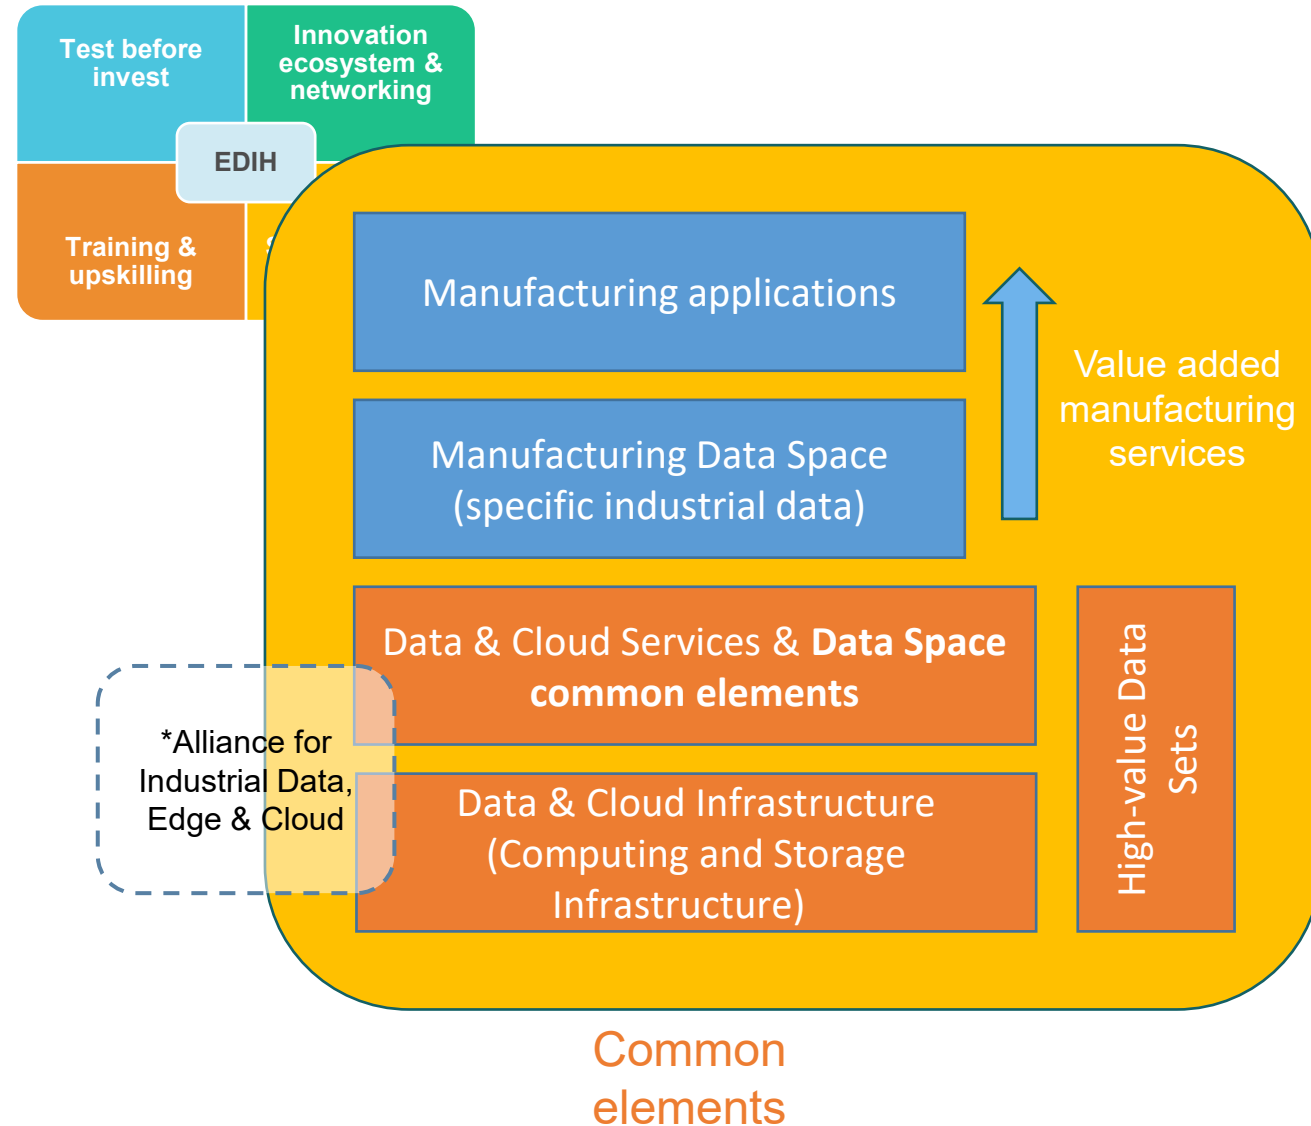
Test before invest

Innovation ecosystem & networking

EDIH

Training & upskilling

Manufacturing applications

Manufacturing Data Space (specific industrial data)

Value added manufacturing services

Data & Cloud Services & **Data Space common elements**

Data & Cloud Infrastructure (Computing and Storage Infrastructure)

High-value Data Sets

*Alliance for Industrial Data, Edge & Cloud

Common elements